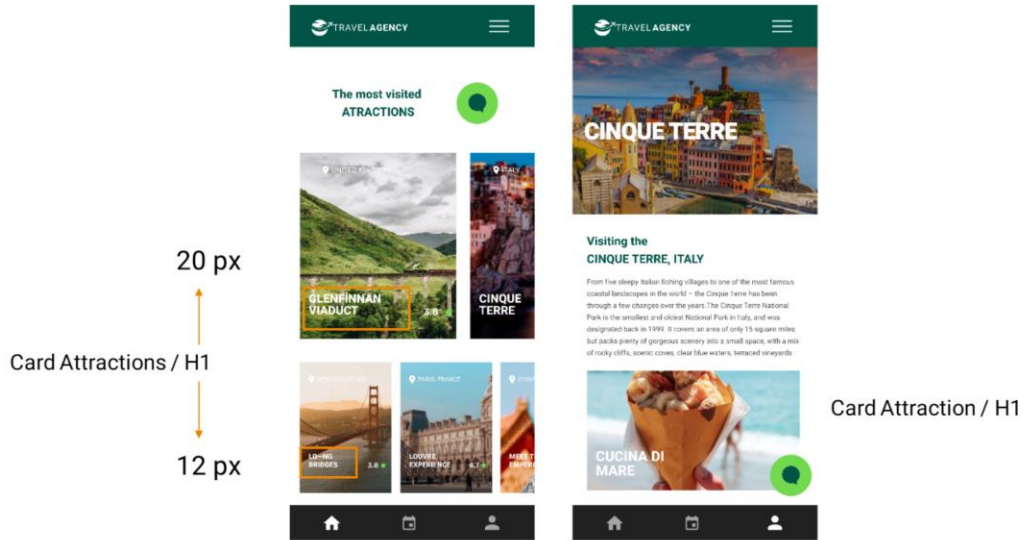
20 px

Card Attractions / H1

12 px

TRAVELAGENCY

The most visited
ATRACTIONS

UNITED KINGDOM

ITALY

GLENFINNAN VIADUCT

3.8

CINQUE TERRE

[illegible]

PARIS, FRANCE

LO-NG BRIDGES

3.8

LOUVRE EXPERIENCE

4.7

MEET TH EMPER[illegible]

TRAVELAGENCY

CINQUE TERRE

Visiting the
CINQUE TERRE, ITALY

From five sleepy Italian fishing villages to one of the most famous coastal landscapes in the world – the Cinque Terre has been through a few changes over the years. The Cinque Terre National Park is the smallest and oldest National Park in Italy, and was designated back in 1999. It covers an area of only 15 square miles but packs plenty of gorgeous scenery into a small space, with a mix of rocky cliffs, scenic coves, clear blue waters, terraced vineyards

CUCINA DI MARE

Card Attraction / H1